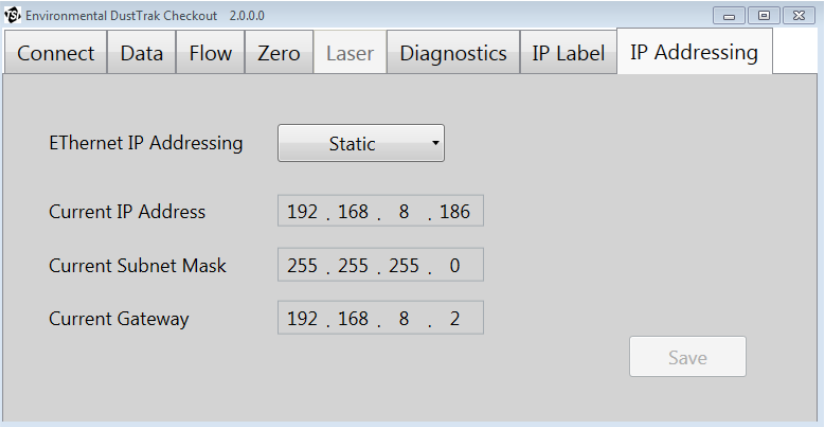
Environmental DustTrak Checkout 2.0.0.0

Connect | Data | Flow | Zero | Laser | Diagnostics | IP Label | IP Addressing

EThernet IP Addressing Static

Current IP Address 192 . 168 . 8 . 186

Current Subnet Mask 255 . 255 . 255 . 0

Current Gateway 192 . 168 . 8 . 2

Save